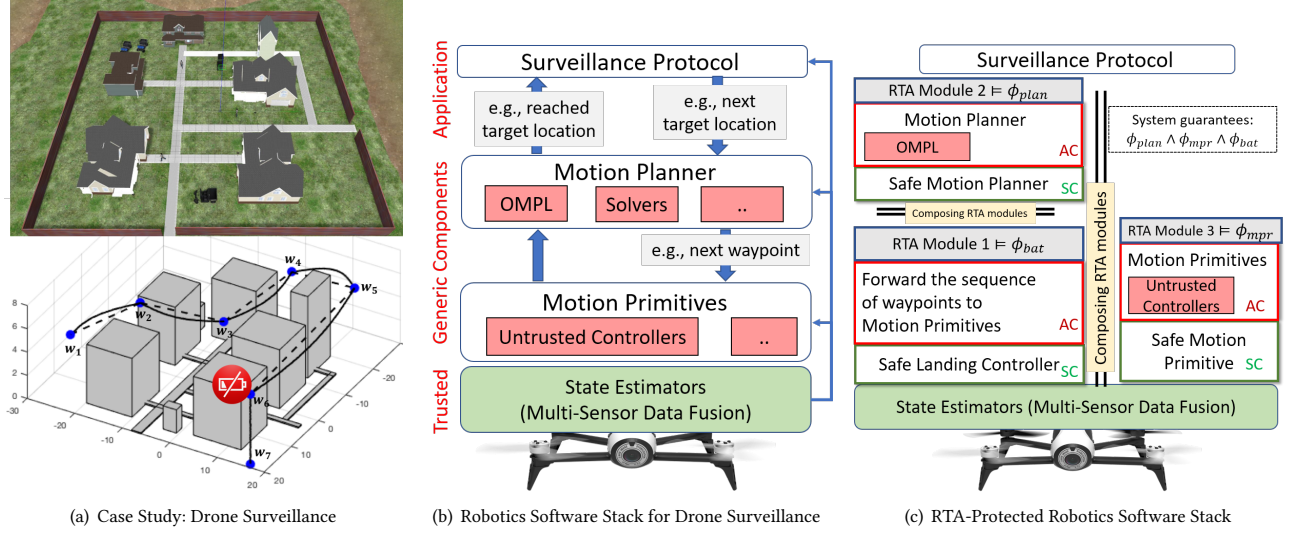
$w_4$
$w_5$
$w_2$
$w_3$
$w_1$
$w_6$
$w_7$
8
6
4
2
0
-30
-20
-10
0
10
20
-20
-10
0
10
20

(a) Case Study: Drone Surveillance

Application
Generic Components
Trusted

Surveillance Protocol
e.g., reached target location
e.g., next target location
Motion Planner
OMPL
Solvers
..
e.g., next waypoint
Motion Primitives
Untrusted Controllers
..
State Estimators
(Multi-Sensor Data Fusion)

(b) Robotics Software Stack for Drone Surveillance

Surveillance Protocol
RTA Module 2 $\models \phi_{plan}$
Motion Planner
OMPL
AC
Safe Motion Planner
SC
System guarantees: $\phi_{plan} \land \phi_{mpr} \land \phi_{bat}$
Composing RTA modules
RTA Module 1 $\models \phi_{bat}$
Forward the sequence of waypoints to Motion Primitives
AC
Safe Landing Controller
SC
Composing RTA modules
RTA Module 3 $\models \phi_{mpr}$
Motion Primitives
Untrusted Controllers
AC
Safe Motion Primitive
SC
State Estimators (Multi-Sensor Data Fusion)

(c) RTA-Protected Robotics Software Stack